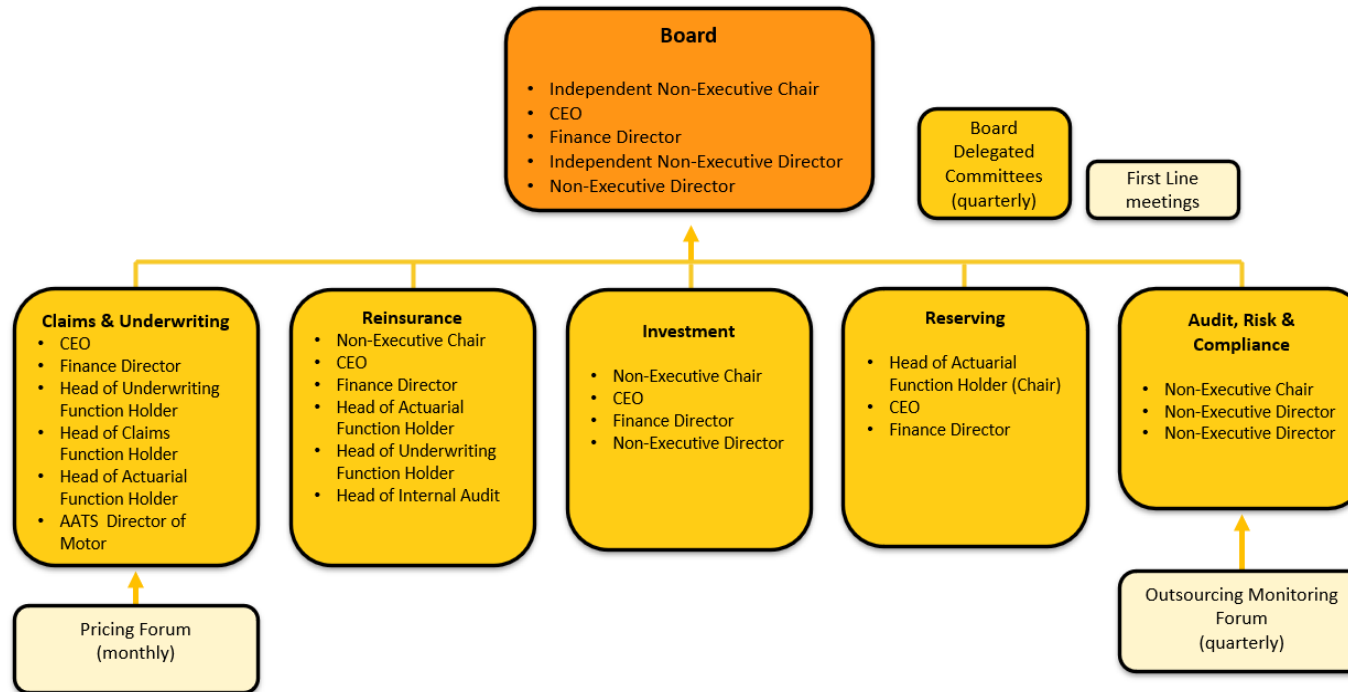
Board

- Independent Non-Executive Chair
- CEO
- Finance Director
- Independent Non-Executive Director
- Non-Executive Director

Board Delegated Committees (quarterly)

First Line meetings

Claims & Underwriting
- CEO
- Finance Director
- Head of Underwriting Function Holder
- Head of Claims Function Holder
- Head of Actuarial Function Holder
- AATS Director of Motor

Reinsurance
- Non-Executive Chair
- CEO
- Finance Director
- Head of Actuarial Function Holder
- Head of Underwriting Function Holder
- Head of Internal Audit

Investment
- Non-Executive Chair
- CEO
- Finance Director
- Non-Executive Director

Reserving
- Head of Actuarial Function Holder (Chair)
- CEO
- Finance Director

Audit, Risk & Compliance
- Non-Executive Chair
- Non-Executive Director
- Non-Executive Director

Pricing Forum (monthly)

Outsourcing Monitoring Forum (quarterly)